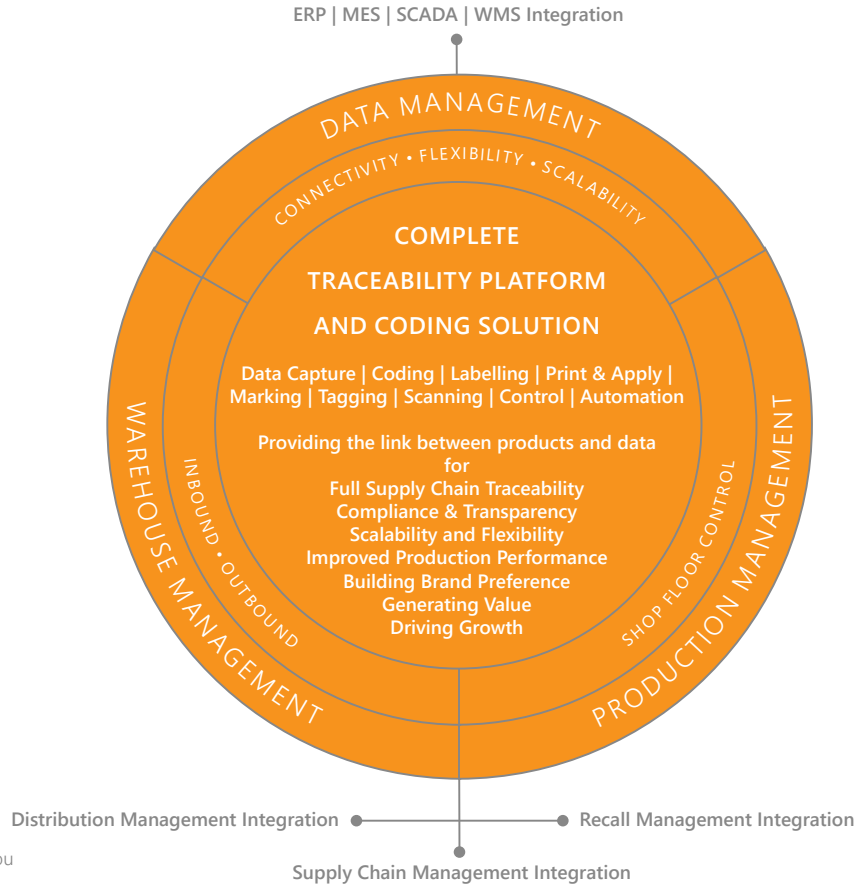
ERP | MES | SCADA | WMS Integration

DATA MANAGEMENT

CONNECTIVITY • FLEXIBILITY • SCALABILITY

COMPLETE

TRACEABILITY PLATFORM

AND CODING SOLUTION

Data Capture | Coding | Labelling | Print & Apply | Marking | Tagging | Scanning | Control | Automation

Providing the link between products and data for
Full Supply Chain Traceability
Compliance & Transparency
Scalability and Flexibility
Improved Production Performance
Building Brand Preference
Generating Value
Driving Growth

WAREHOUSE MANAGEMENT

INBOUND • OUTBOUND

PRODUCTION MANAGEMENT

SHOP FLOOR CONTROL

Distribution Management Integration

Recall Management Integration

ou

Supply Chain Management Integration